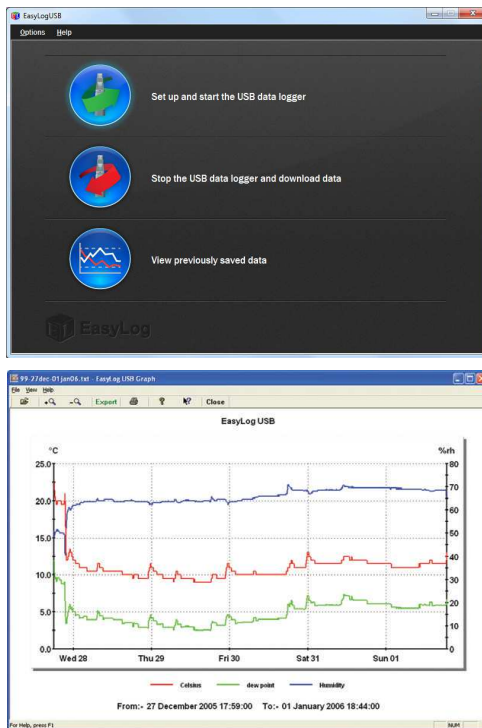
EasyLogUSB

Options Help

Set up and start the USB data logger

Stop the USB data logger and download data

View previously saved data

EasyLog

99-27dec-01jan06.txt - EasyLog USB Graph

File View Help

Export Close

EasyLog USB

°C

%rh

25.0

20.0

15.0

10.0

5.0

0.0

80

70

60

50

40

30

20

10

0

Wed 28 Thu 29 Fri 30 Sat 31 Sun 01

Celsius dew point Humidity

From:- 27 December 2005 17:59:00 To:- 01 January 2006 18:44:00

For Help, press F1

NUM